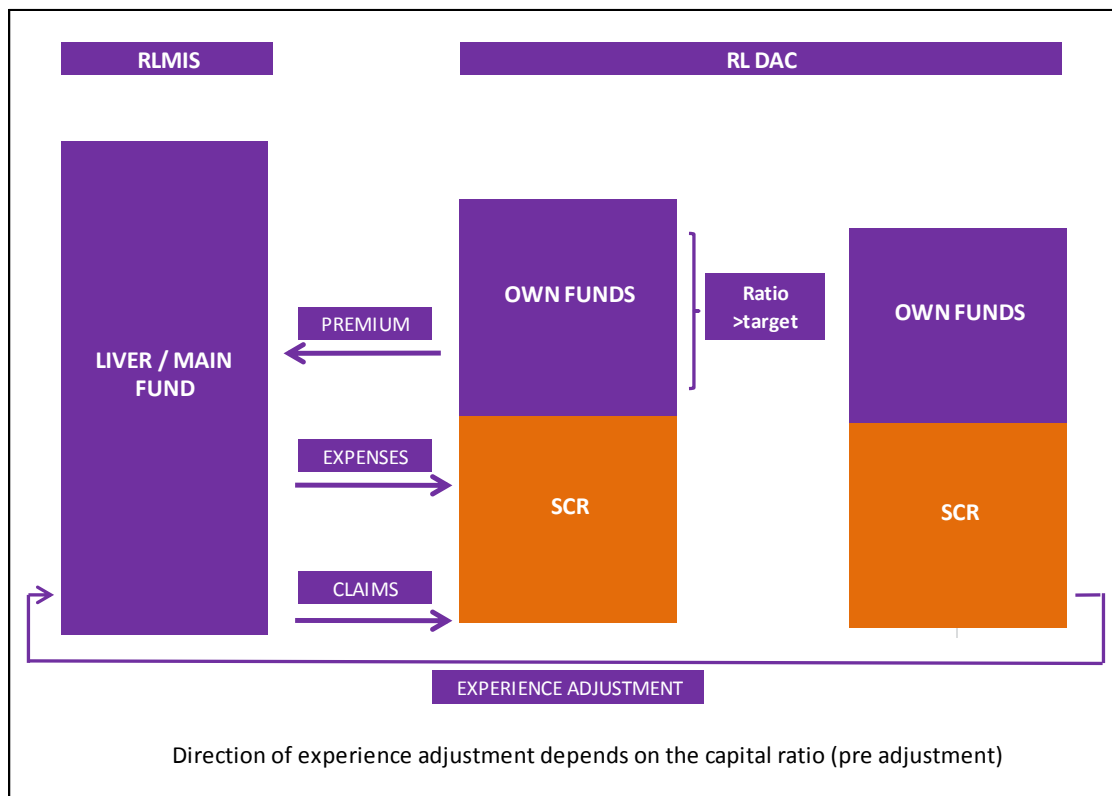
RLMIS

RL DAC

LIVER / MAIN FUND

PREMIUM

EXPENSES

CLAIMS

OWN FUNDS

SCR

Ratio >target

OWN FUNDS

SCR

EXPERIENCE ADJUSTMENT

Direction of experience adjustment depends on the capital ratio (pre adjustment)